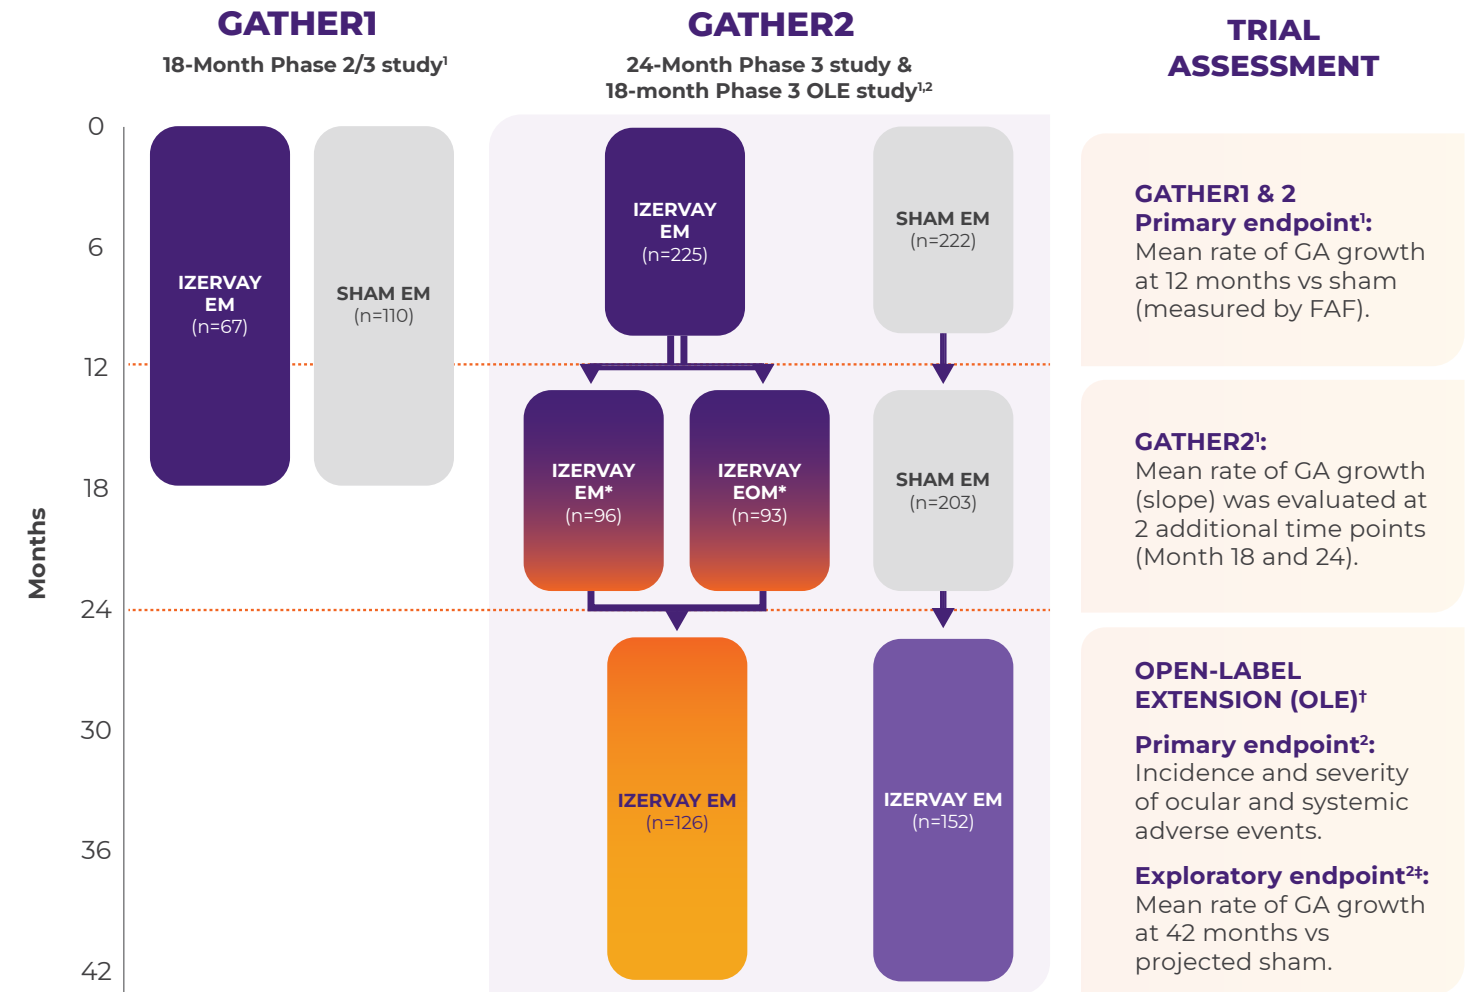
GATHER1
18-Month Phase 2/3 study$^{1}$

GATHER2
24-Month Phase 3 study & 18-month Phase 3 OLE study$^{1,2}$

TRIAL ASSESSMENT

Months
0
6
12
18
24
30
36
42

IZERVAY EM (n=67)

SHAM EM (n=110)

IZERVAY EM (n=225)

SHAM EM (n=222)

IZERVAY EM* (n=96)

IZERVAY EOM* (n=93)

SHAM EM (n=203)

IZERVAY EM (n=126)

IZERVAY EM (n=152)

GATHER1 & 2
Primary endpoint$^{1}$:
Mean rate of GA growth at 12 months vs sham (measured by FAF).

GATHER2$^{1}$:
Mean rate of GA growth (slope) was evaluated at 2 additional time points (Month 18 and 24).

OPEN-LABEL EXTENSION (OLE)$^{†}$

Primary endpoint$^{2}$:
Incidence and severity of ocular and systemic adverse events.

Exploratory endpoint$^{2‡}$:
Mean rate of GA growth at 42 months vs projected sham.